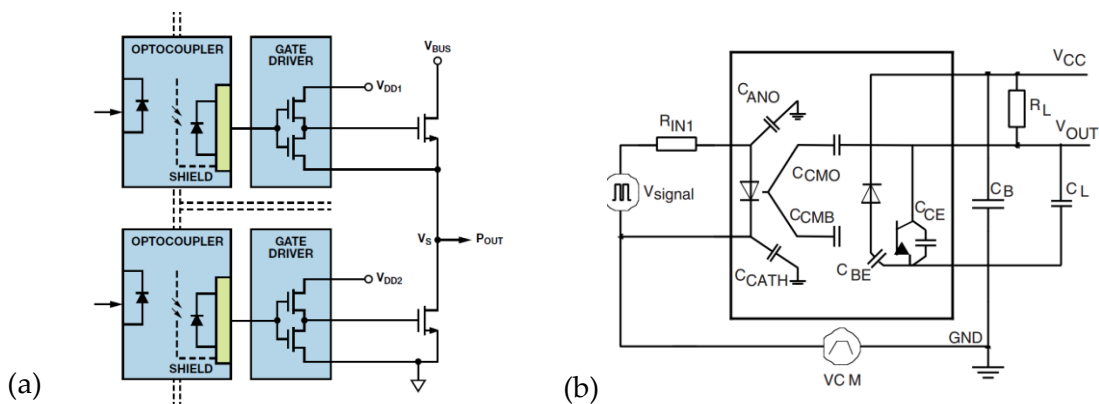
OPTOCOUPLER

GATE DRIVER

$V_{BUS}$

$V_{DD1}$

SHIELD

$V_S$

$P_{OUT}$

OPTOCOUPLER

GATE DRIVER

$V_{DD2}$

SHIELD

(a)

$V_{CC}$

$R_L$

$V_{OUT}$

$C_{ANO}$

$R_{IN1}$

$C_{CMO}$

$V_{signal}$

$C_{CMB}$

$C_{CE}$

$C_B$

$C_L$

$C_{CATH}$

$C_{BE}$

GND

VC M

(b)